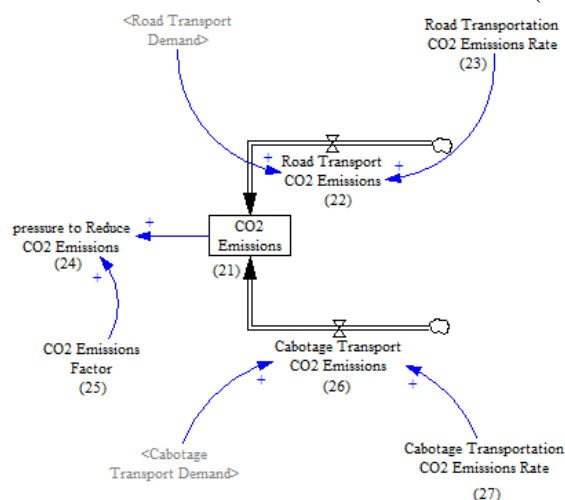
<Road Transport Demand>

Road Transportation CO2 Emissions Rate (23)

+

Road Transport CO2 Emissions (22)

+

+

pressure to Reduce CO2 Emissions (24)

CO2 Emissions (21)

+

CO2 Emissions Factor (25)

Cabotage Transport CO2 Emissions (26)

+

+

<Cabotage Transport Demand>

Cabotage Transportation CO2 Emissions Rate (27)